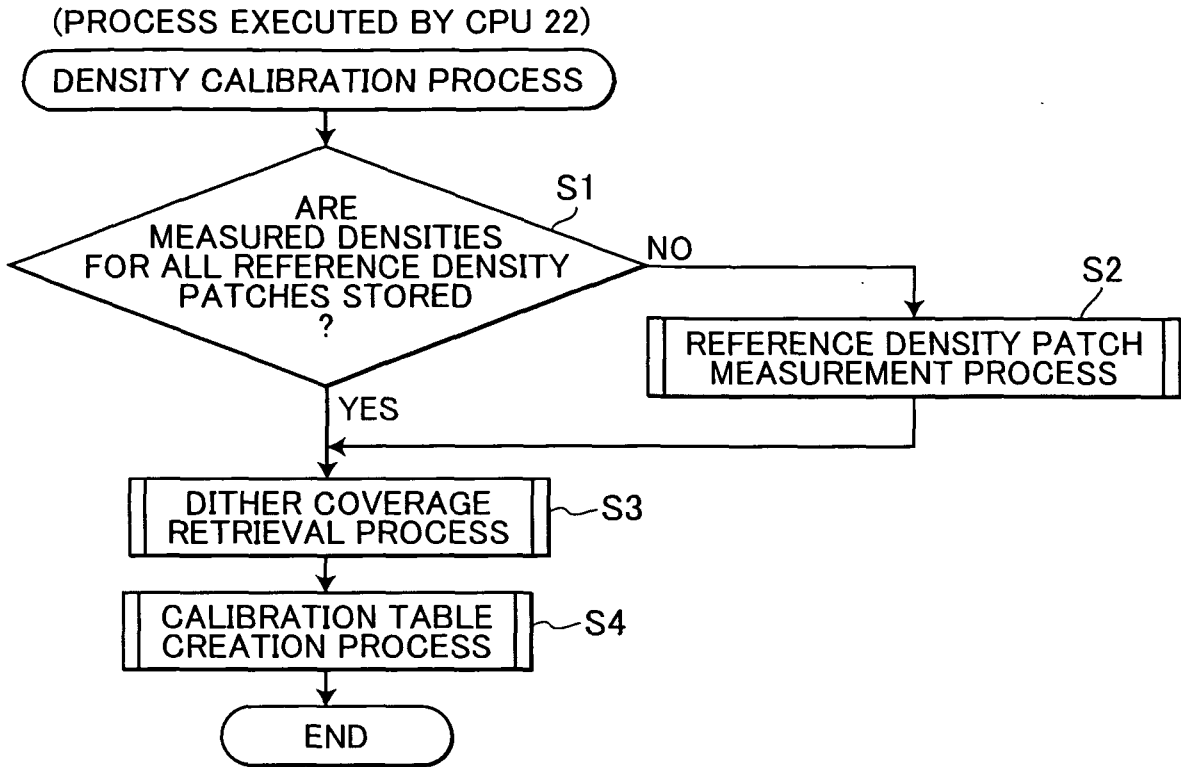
(PROCESS EXECUTED BY CPU 22)

DENSITY CALIBRATION PROCESS

S1

ARE MEASURED DENSITIES FOR ALL REFERENCE DENSITY PATCHES STORED ?

NO

S2

REFERENCE DENSITY PATCH MEASUREMENT PROCESS

YES

DITHER COVERAGE RETRIEVAL PROCESS

S3

CALIBRATION TABLE CREATION PROCESS

S4

END